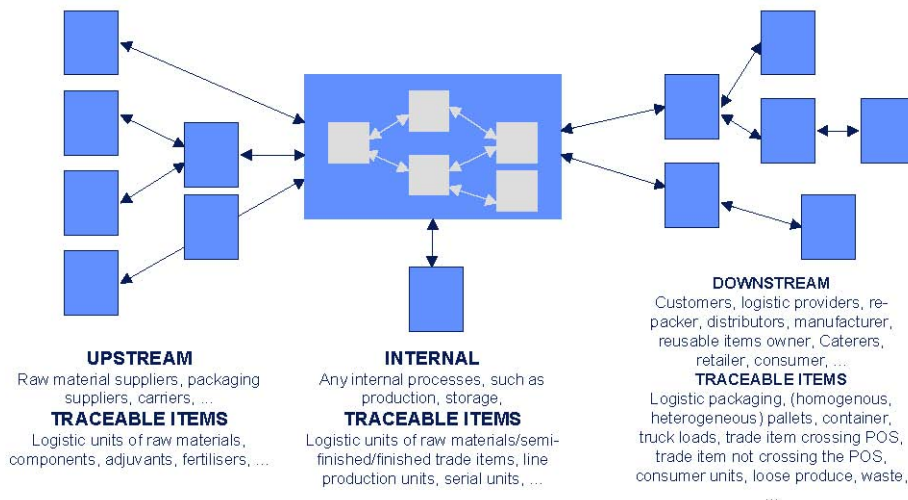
UPSTREAM
Raw material suppliers, packaging suppliers, carriers, ...
TRACEABLE ITEMS
Logistic units of raw materials, components, adjuvants, fertilisers, ...

INTERNAL
Any internal processes, such as production, storage, ...
TRACEABLE ITEMS
Logistic units of raw materials/semi-finished/finished trade items, line production units, serial units, ...

DOWNSTREAM
Customers, logistic providers, re-packer, distributors, manufacturer, reusable items owner, Caterers, retailer, consumer, ...
TRACEABLE ITEMS
Logistic packaging, (homogenous, heterogeneous) pallets, container, truck loads, trade item crossing POS, trade item not crossing the POS, consumer units, loose produce, waste, ...